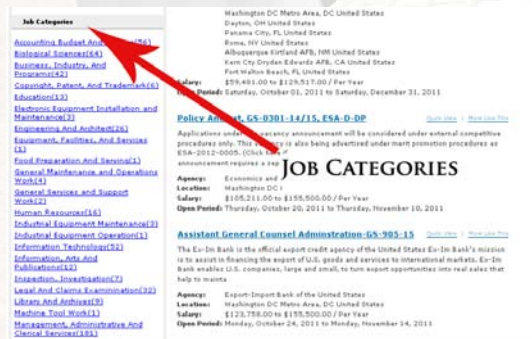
Job Categories

Accounting Budget And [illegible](56)
Biological Sciences(64)
Business, Industry, And Programs(42)
Copyright, Patent, And Trademark(6)
Education(13)
Electronic Equipment Installation and Maintenance(3)
Engineering And Architect(26)
Equipment, Facilities, And Services(13)
Food Preparation And Serving(1)
General Maintenance and Operations Work(4)
General Services and Support Work(2)
Human Resources(16)
Industrial Equipment Maintenance(3)
Industrial Equipment Operation(1)
Information Technology(52)
Information, Arts And Publications(12)
Inspection, Investigation(7)
Legal And Claims Examination(32)
Library And Archives(9)
Machine Tool Work(1)
Management, Administrative And Clerical Services(181)

Washington DC Metro Area, DC United States
Dayton, OH United States
Panama City, FL United States
Rome, NY United States
Albuquerque Kirtland AFB, NM United States
Kern City Dryden Edwards AFB, CA United States
Fort Walton Beach, FL United States
Salary: $59,481.00 to $129,517.00 / Per Year
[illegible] Period: Saturday, October 01, 2011 to Saturday, December 31, 2011

Policy Ana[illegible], GS-0301-14/15, ESA-D-DP
Quick view | More Like This
Applications under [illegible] vacancy announcement will be considered under external competitive procedures only. This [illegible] is also being advertised under merit promotion procedures as ESA-2012-0005. (Click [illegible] announcement requires a sep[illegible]

JOB CATEGORIES

Agency: Economics and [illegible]
Location: Washington DC I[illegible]
Salary: $105,211.00 to $155,500.00 / Per Year
Open Period: Thursday, October 20, 2011 to Thursday, November 10, 2011

Assistant General Counsel Adminstration-GS-905-15
Quick view | More Like This
The Ex-Im Bank is the official export credit agency of the United States Ex-Im Bank's mission is to assist in financing the export of U.S. goods and services to international markets. Ex-Im Bank enables U.S. companies, large and small, to turn export opportunities into real sales that help to mainta

Agency: Export-Import Bank of the United States
Location: Washington DC Metro Area, DC United States
Salary: $123,758.00 to $155,500.00 / Per Year
Open Period: Monday, October 24, 2011 to Monday, November 14, 2011